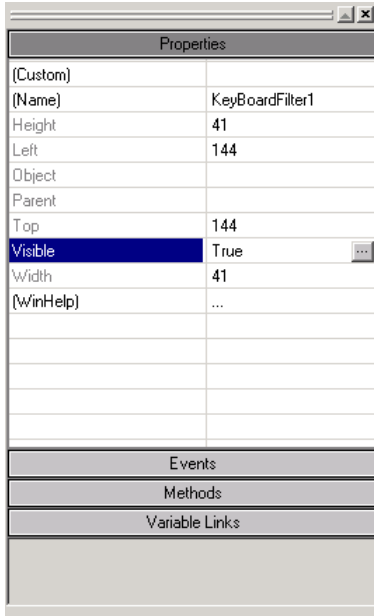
Properties

| | |
|---|---|
| (Custom) | |
| (Name) | KeyBoardFilter1 |
| Height | 41 |
| Left | 144 |
| Object | |
| Parent | |
| Top | 144 |
| Visible | True ... |
| Width | 41 |
| (WinHelp) | ... |

Events

Methods

Variable Links